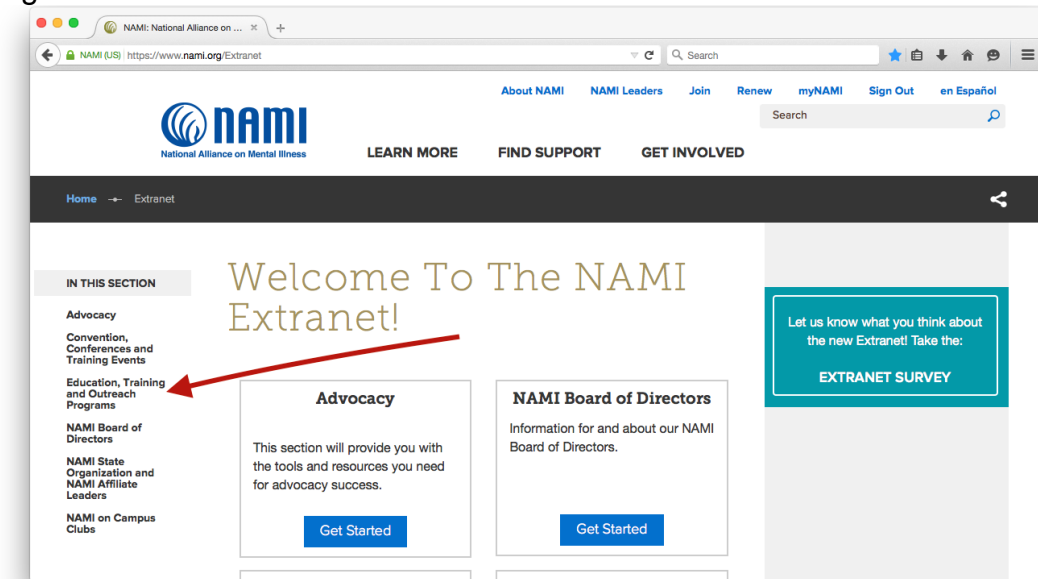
NAMI: National Alliance on ...

NAMI (US) https://www.nami.org/Extranet

Search

About NAMI NAMI Leaders Join Renew myNAMI Sign Out en Español

Search

NAMI
National Alliance on Mental Illness

LEARN MORE FIND SUPPORT GET INVOLVED

Home → Extranet

IN THIS SECTION

Advocacy

Convention, Conferences and Training Events

Education, Training and Outreach Programs

NAMI Board of Directors

NAMI State Organization and NAMI Affiliate Leaders

NAMI on Campus Clubs

Welcome To The NAMI Extranet!

Advocacy

This section will provide you with the tools and resources you need for advocacy success.

Get Started

NAMI Board of Directors

Information for and about our NAMI Board of Directors.

Get Started

Let us know what you think about the new Extranet! Take the:

EXTRANET SURVEY